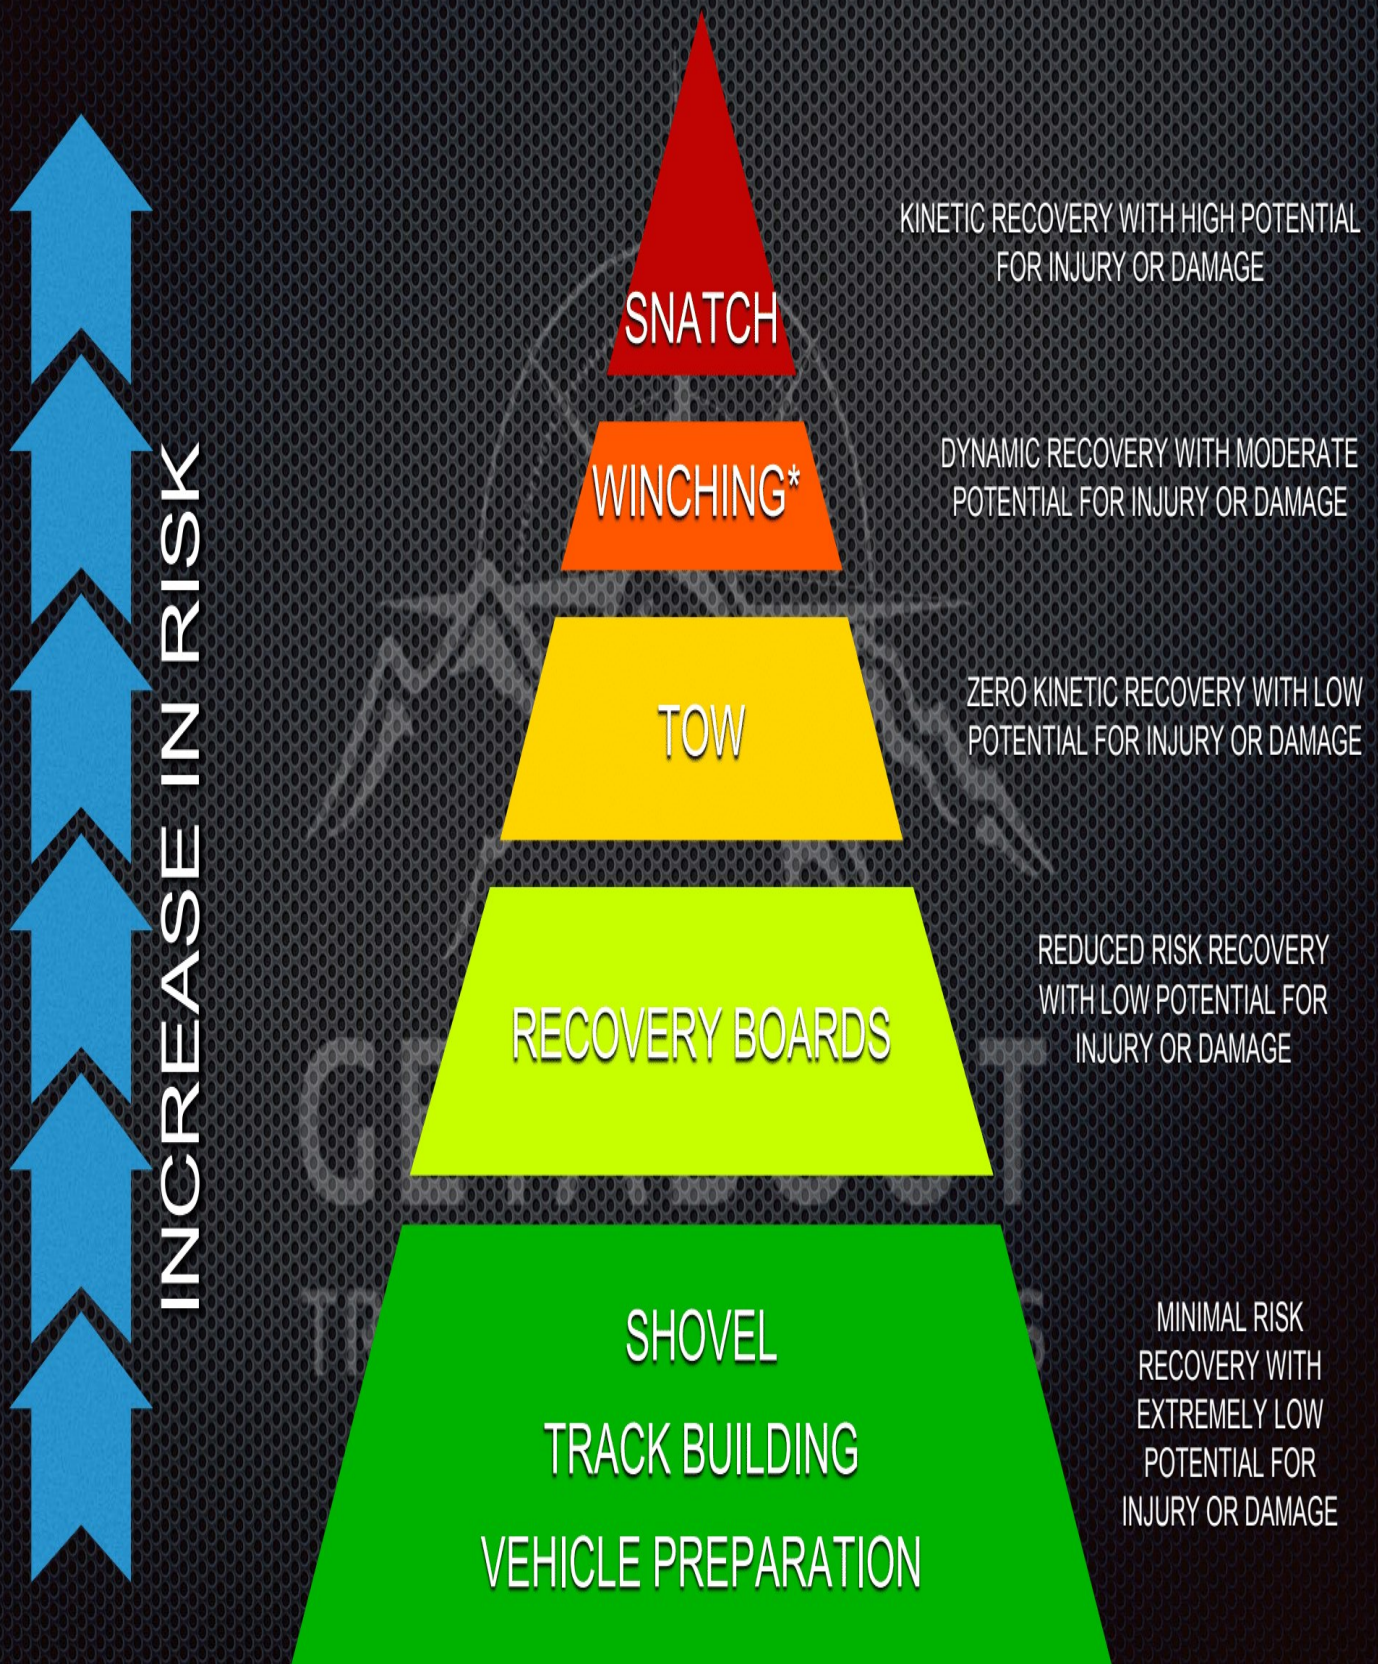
INCREASE IN RISK

SNATCH

KINETIC RECOVERY WITH HIGH POTENTIAL FOR INJURY OR DAMAGE

WINCHING*

DYNAMIC RECOVERY WITH MODERATE POTENTIAL FOR INJURY OR DAMAGE

TOW

ZERO KINETIC RECOVERY WITH LOW POTENTIAL FOR INJURY OR DAMAGE

RECOVERY BOARDS

REDUCED RISK RECOVERY WITH LOW POTENTIAL FOR INJURY OR DAMAGE

SHOVEL

TRACK BUILDING

VEHICLE PREPARATION

MINIMAL RISK RECOVERY WITH EXTREMELY LOW POTENTIAL FOR INJURY OR DAMAGE